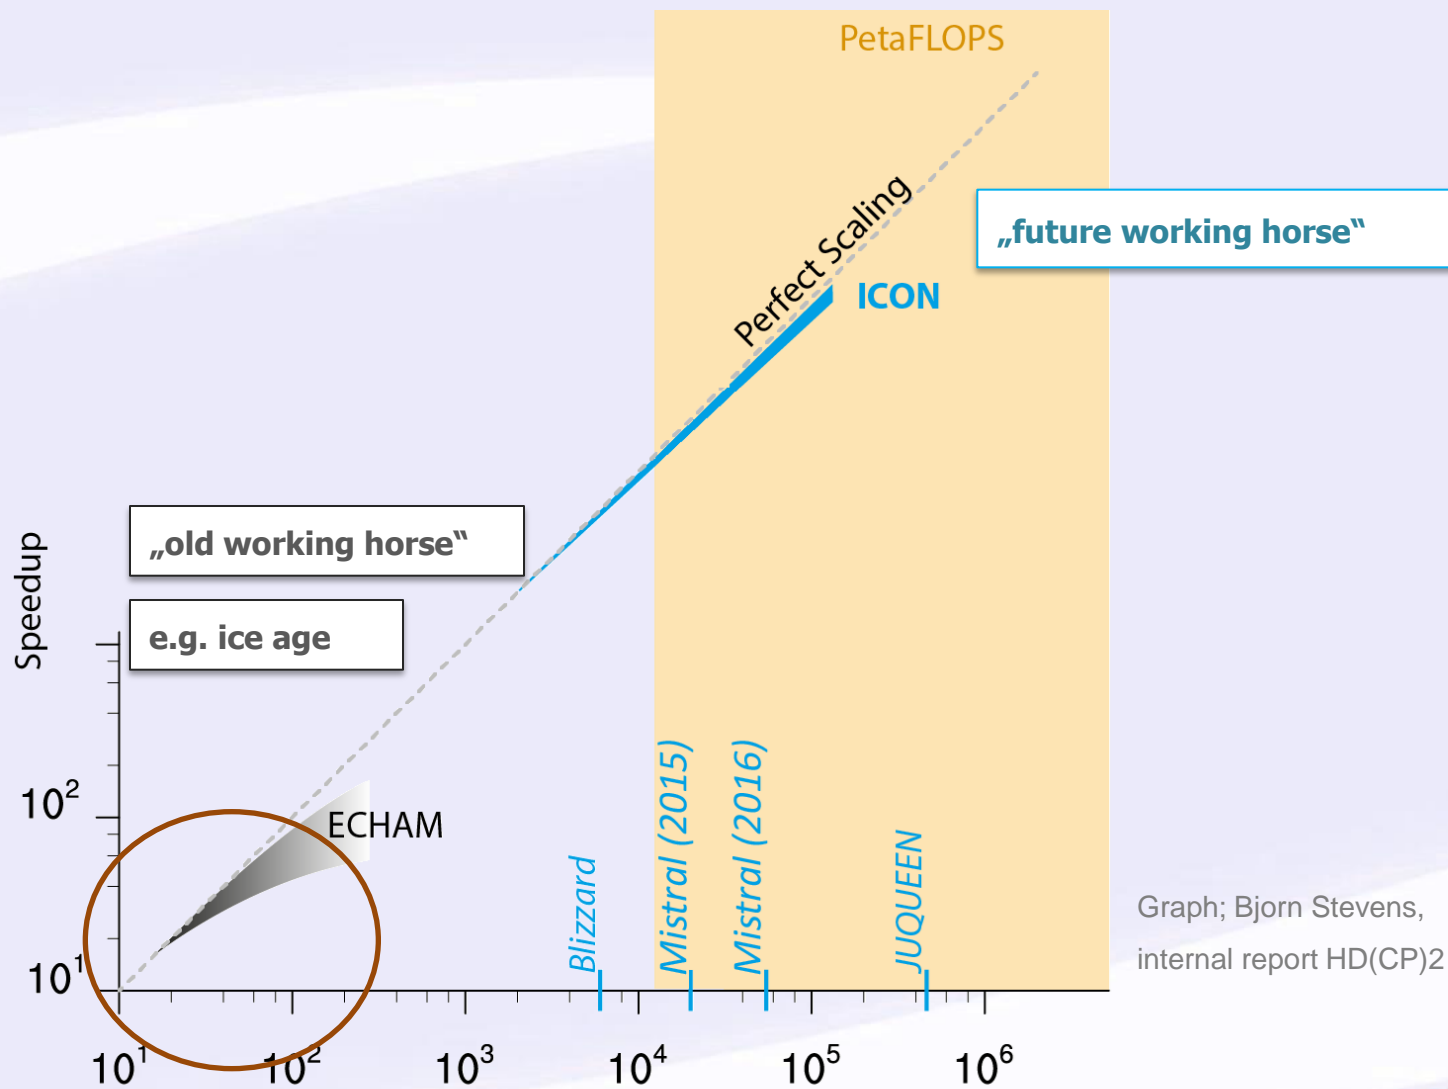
PetaFLOPS

Perfect Scaling

„future working horse“

ICON

„old working horse“

e.g. ice age

Speedup

$10^2$

$10^1$

ECHAM

Blizzard

Mistral (2015)

Mistral (2016)

JUQUEEN

Graph; Bjorn Stevens, internal report HD(CP)2

$10^1$ $10^2$ $10^3$ $10^4$ $10^5$ $10^6$